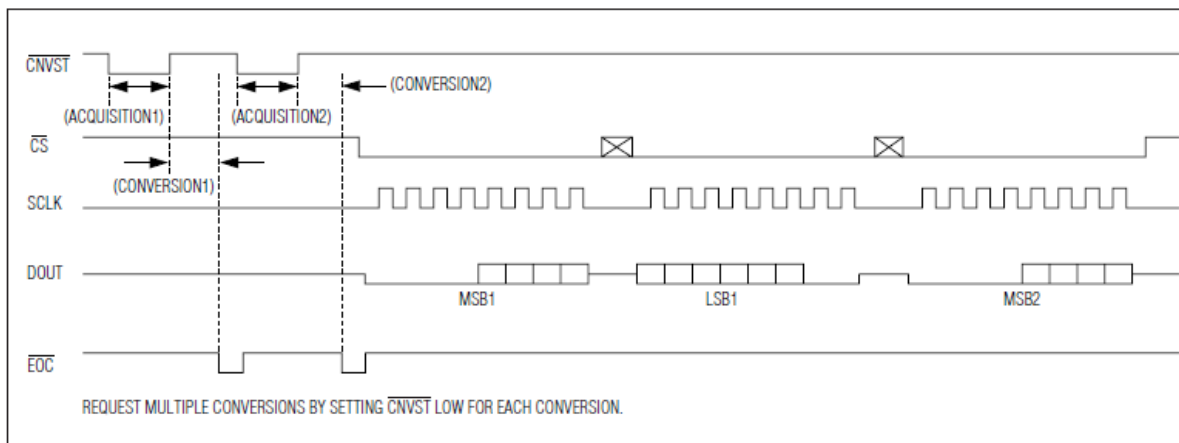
$\overline{CNVST}$
(ACQUISITION1)
(ACQUISITION2)
(CONVERSION2)
$\overline{CS}$
(CONVERSION1)
SCLK
DOUT
MSB1
LSB1
MSB2
$\overline{EOC}$

REQUEST MULTIPLE CONVERSIONS BY SETTING $\overline{CNVST}$ LOW FOR EACH CONVERSION.